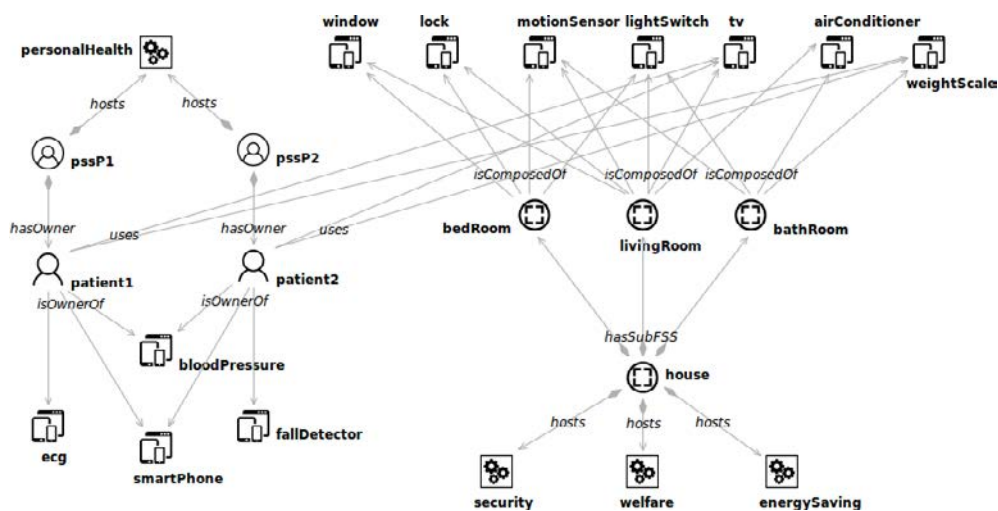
window lock motionSensor lightSwitch tv airConditioner

personalHealth

weightScale

hosts hosts

pssP1 pssP2

isComposedOf isComposedOf isComposedOf

hasOwner uses hasOwner uses

bedRoom livingRoom bathRoom

patient1 patient2

isOwnerOf isOwnerOf

bloodPressure

hasSubFSS

house

hosts hosts hosts

ecg fallDetector

smartPhone

security welfare energySaving